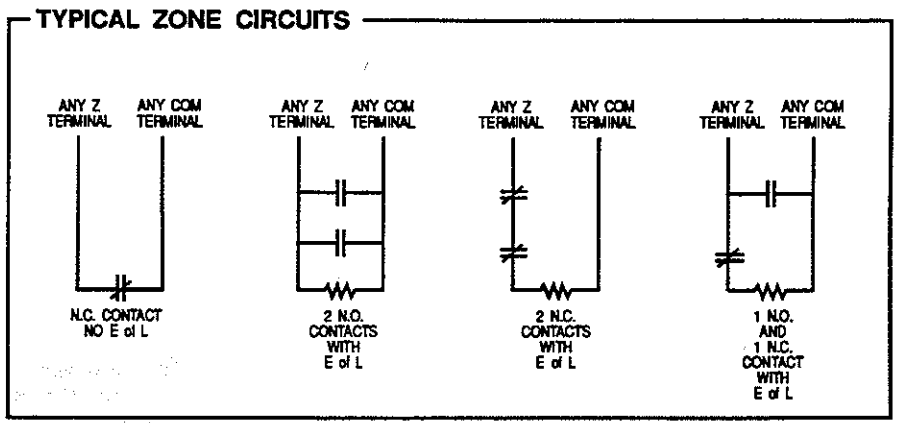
TYPICAL ZONE CIRCUITS

ANY Z TERMINAL ANY COM TERMINAL

N.C. CONTACT NO E of L

ANY Z TERMINAL ANY COM TERMINAL

2 N.O. CONTACTS WITH E of L

ANY Z TERMINAL ANY COM TERMINAL

2 N.C. CONTACTS WITH E of L

ANY Z TERMINAL ANY COM TERMINAL

1 N.O. AND 1 N.C. CONTACT WITH E of L